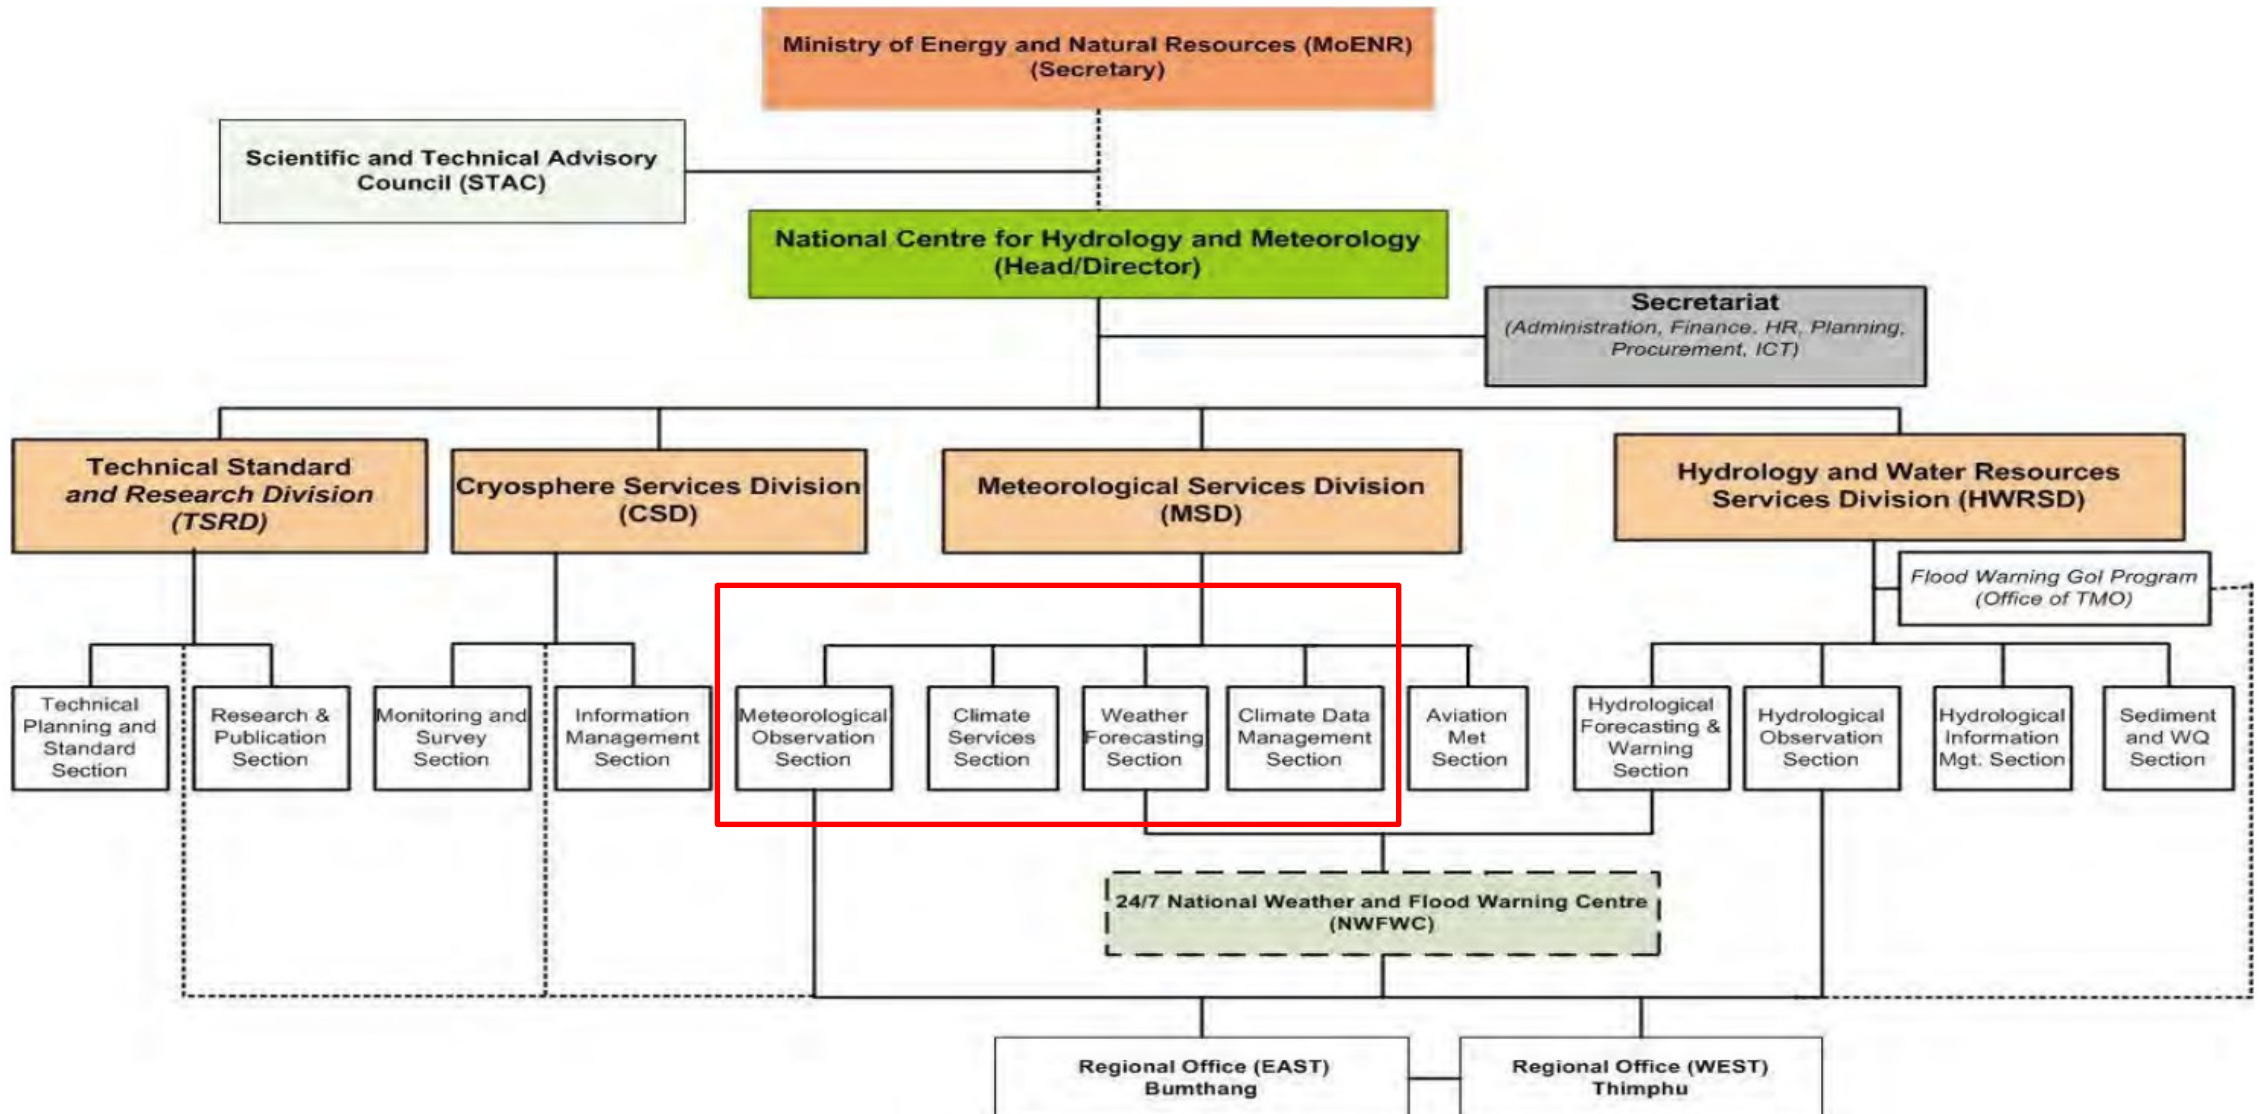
Ministry of Energy and Natural Resources (MoENR) (Secretary)

Scientific and Technical Advisory Council (STAC)

National Centre for Hydrology and Meteorology (Head/Director)

Secretariat
(Administration, Finance, HR, Planning, Procurement, ICT)

Technical Standard and Research Division (TSRD)

Cryosphere Services Division (CSD)

Meteorological Services Division (MSD)

Hydrology and Water Resources Services Division (HWRSD)

Flood Warning GoI Program (Office of TMO)

Technical Planning and Standard Section

Research & Publication Section

Monitoring and Survey Section

Information Management Section

Meteorological Observation Section

Climate Services Section

Weather Forecasting Section

Climate Data Management Section

Aviation Met Section

Hydrological Forecasting & Warning Section

Hydrological Observation Section

Hydrological Information Mgt. Section

Sediment and WQ Section

24/7 National Weather and Flood Warning Centre (NWFWC)

Regional Office (EAST) Bumthang

Regional Office (WEST) Thimphu